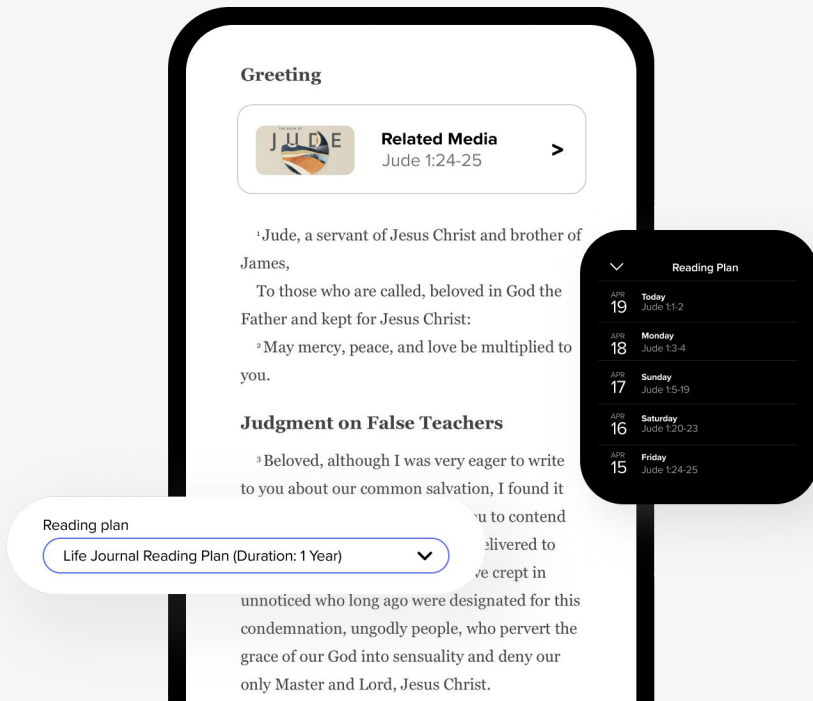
Greeting

THE BOOK OF JUDE

Related Media
Jude 1:24-25
>

¹Jude, a servant of Jesus Christ and brother of James,

To those who are called, beloved in God the Father and kept for Jesus Christ:

²May mercy, peace, and love be multiplied to you.

Judgment on False Teachers

³Beloved, although I was very eager to write to you about our common salvation, I found it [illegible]u to contend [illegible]elivered to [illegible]ve crept in unnoticed who long ago were designated for this condemnation, ungodly people, who pervert the grace of our God into sensuality and deny our only Master and Lord, Jesus Christ.

Reading Plan

APR 19 Today Jude 1:1-2
APR 18 Monday Jude 1:3-4
APR 17 Sunday Jude 1:5-19
APR 16 Saturday Jude 1:20-23
APR 15 Friday Jude 1:24-25

Reading plan
Life Journal Reading Plan (Duration: 1 Year)